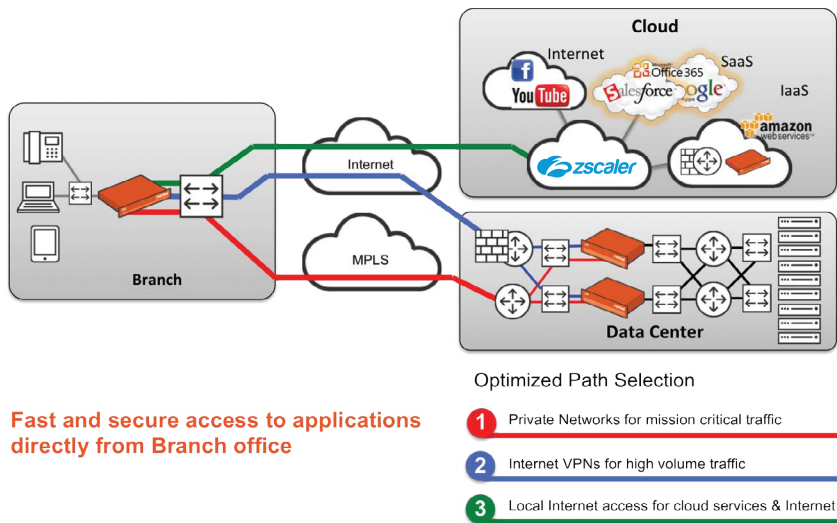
Cloud

Internet

SaaS

IaaS

You Tube

Microsoft Office 365

salesforce

Google Apps

amazon web services

zscaler

Internet

MPLS

Branch

Data Center

Optimized Path Selection

Fast and secure access to applications directly from Branch office

1 Private Networks for mission critical traffic

2 Internet VPNs for high volume traffic

3 Local Internet access for cloud services & Internet